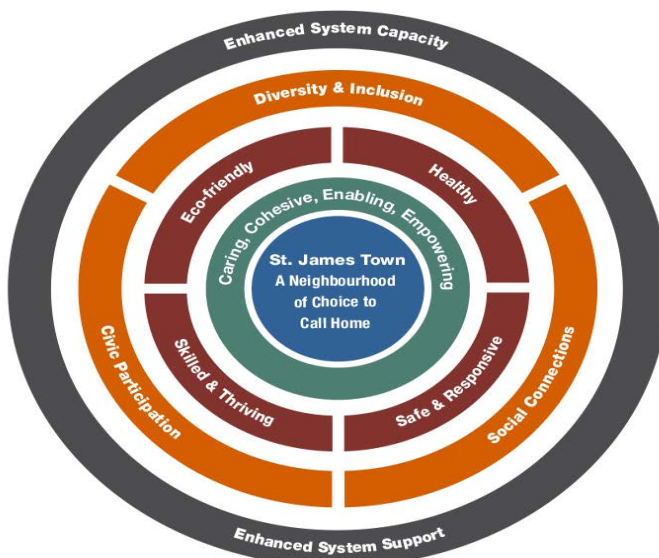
Enhanced System Capacity

Diversity & Inclusion

Eco-friendly

Healthy

Caring, Cohesive, Enabling, Empowering

St. James Town
A Neighbourhood of Choice to Call Home

Civic Participation

Skilled & Thriving

Safe & Responsive

Social Connections

Enhanced System Support